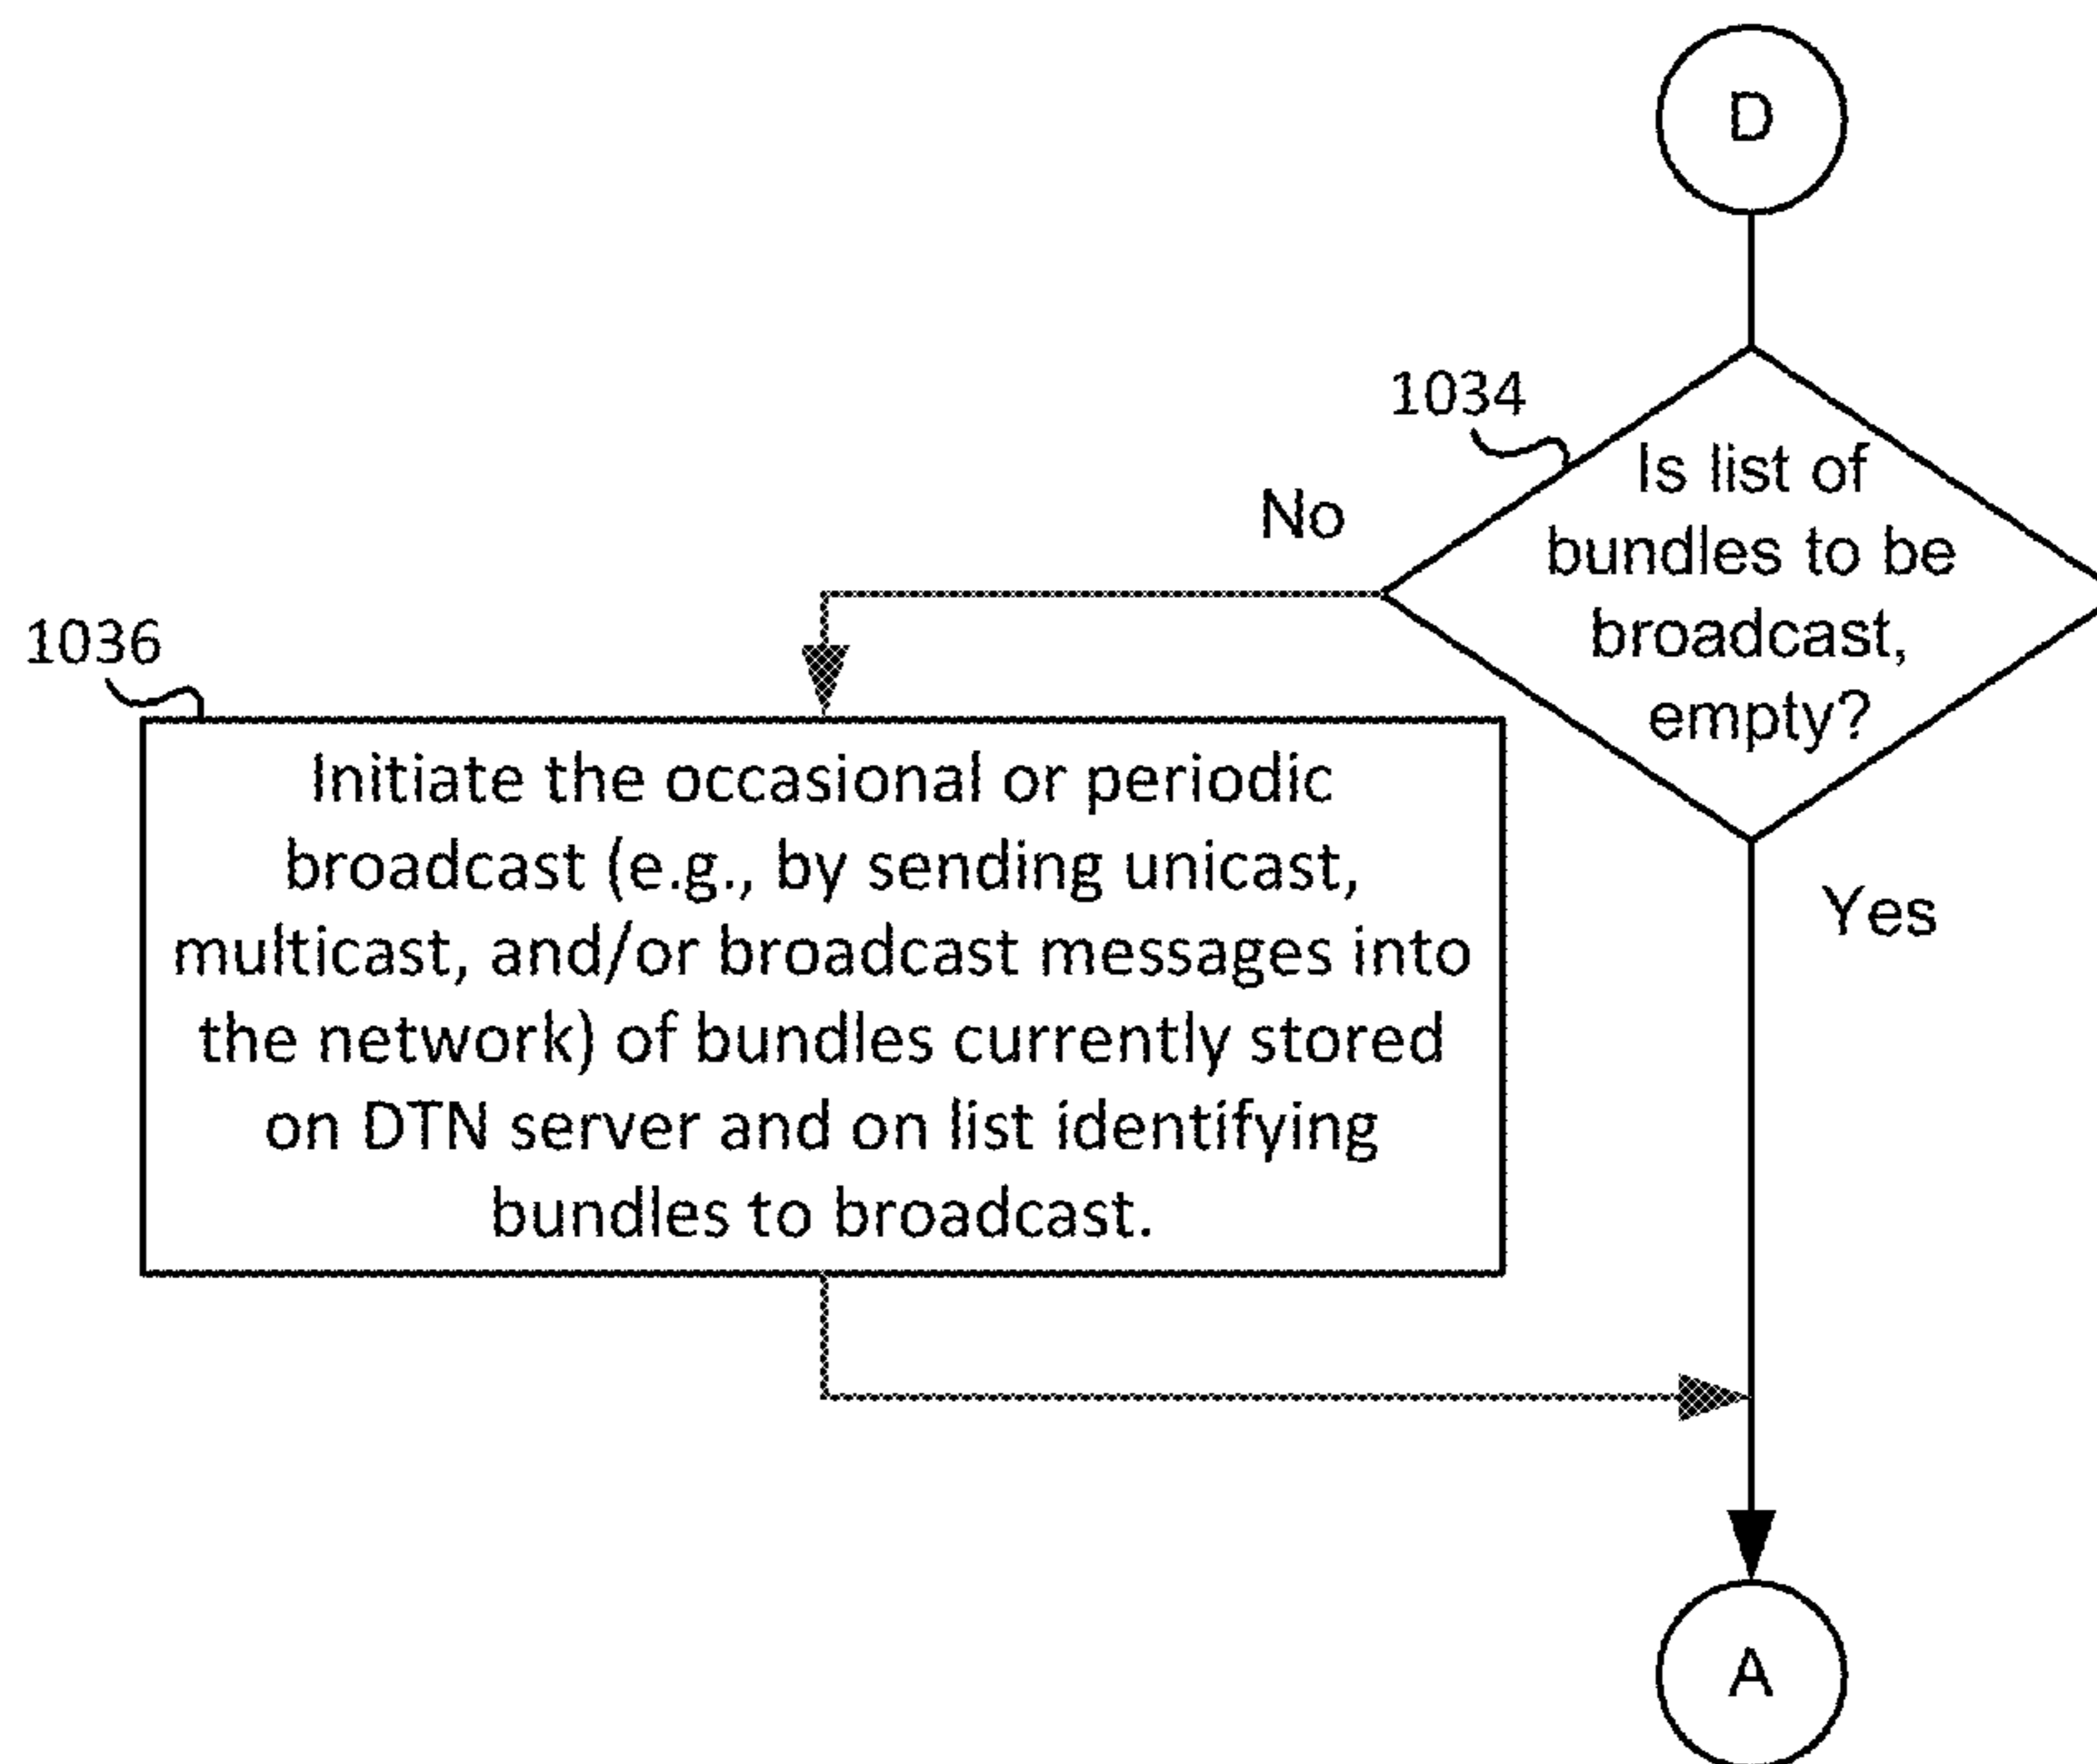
D

1034

Is list of bundles to be broadcast, empty?

No

1036

Initiate the occasional or periodic broadcast (e.g., by sending unicast, multicast, and/or broadcast messages into the network) of bundles currently stored on DTN server and on list identifying bundles to broadcast.

Yes

A